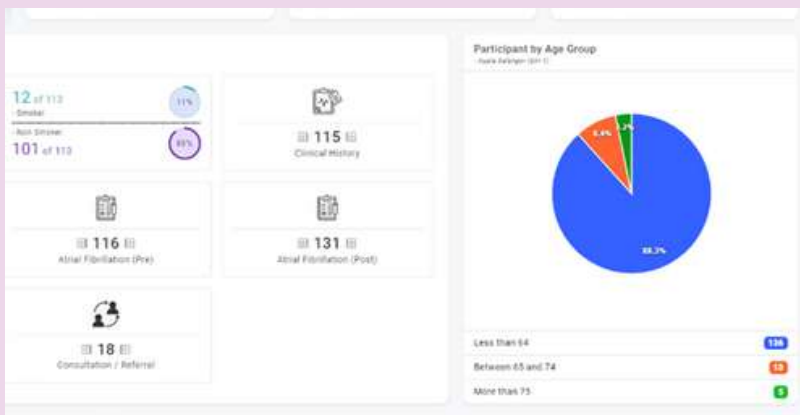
12 of 113
- Smoker
11%

- Non Smoker
101 of 113
89%

115
Clinical History

116
Atrial Fibrillation (Pre)

131
Atrial Fibrillation (Post)

18
Consultation / Referral

Participant by Age Group
- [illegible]

8.4%
3.2%
88.3%

Less than 64 136
Between 65 and 74 13
More than 75 5